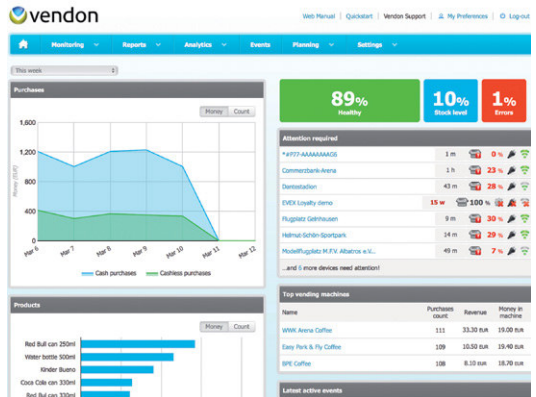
vendon

Web Manual | Quickstart | Vendon Support | My Preferences | Log-out

Monitoring Reports Analytics Events Planning Settings

This week

Purchases

Money Count

1,600
1,200
800
400
0

Money (EUR)

Mar 6 Mar 7 Mar 8 Mar 9 Mar 10 Mar 11 Mar 12

Cash purchases Cashless purchases

89%
Healthy

10%
Stock level

1%
Errors

Attention required

| | | | |
|---|---|---|---|
| *#777-AAAAAAAA05 | 1 m | 0 % | |
| Commerzbank-Arena | 1 h | 23 % | |
| Dantestadion | 43 m | 28 % | |
| EVEX Loyalty demo | 15 w | 100 % | |
| Flugplatz Gelnhausen | 9 m | 30 % | |
| Helmut-Schön-Sportpark | 11 m | 39 % | |
| Modellflugplatz M.F.V. Albatros e.V. | 48 m | 7 % | |

...and 0 more devices need attention!

Top vending machines

| Name | Purchases count | Revenue | Money in machine |
|---|---|---|---|
| WWK Arena Coffee | 111 | 33.30 EUR | 19.00 EUR |
| Easy Park & Fly Coffee | 109 | 10.50 EUR | 19.40 EUR |
| BFE Coffee | 108 | 8.10 EUR | 18.00 EUR |

Latest active events

Products

Money Count

Red Bull can 250ml
Water bottle 500ml
Kinder Bueno
Coca Cola can 330ml
Fanta can 330ml